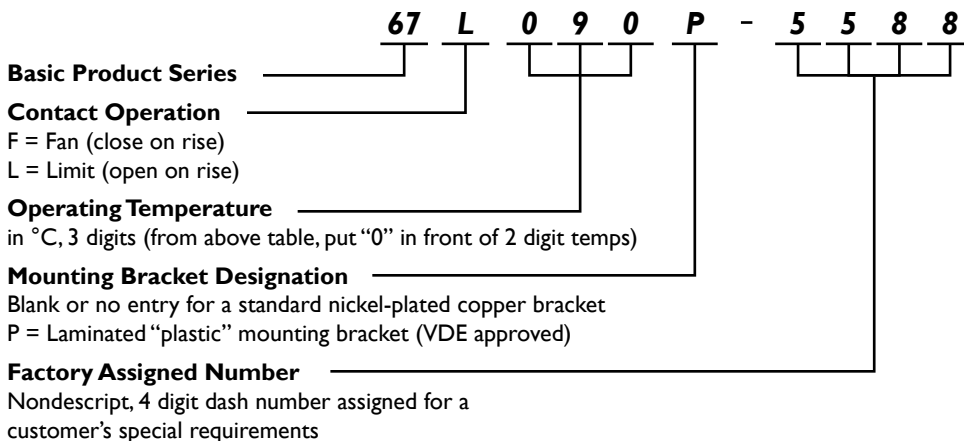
67 L 0 9 0 P - 5 5 8 8

**Basic Product Series**

**Contact Operation**
F = Fan (close on rise)
L = Limit (open on rise)

**Operating Temperature**
in °C, 3 digits (from above table, put "0" in front of 2 digit temps)

**Mounting Bracket Designation**
Blank or no entry for a standard nickel-plated copper bracket
P = Laminated "plastic" mounting bracket (VDE approved)

**Factory Assigned Number**
Nondescript, 4 digit dash number assigned for a customer's special requirements